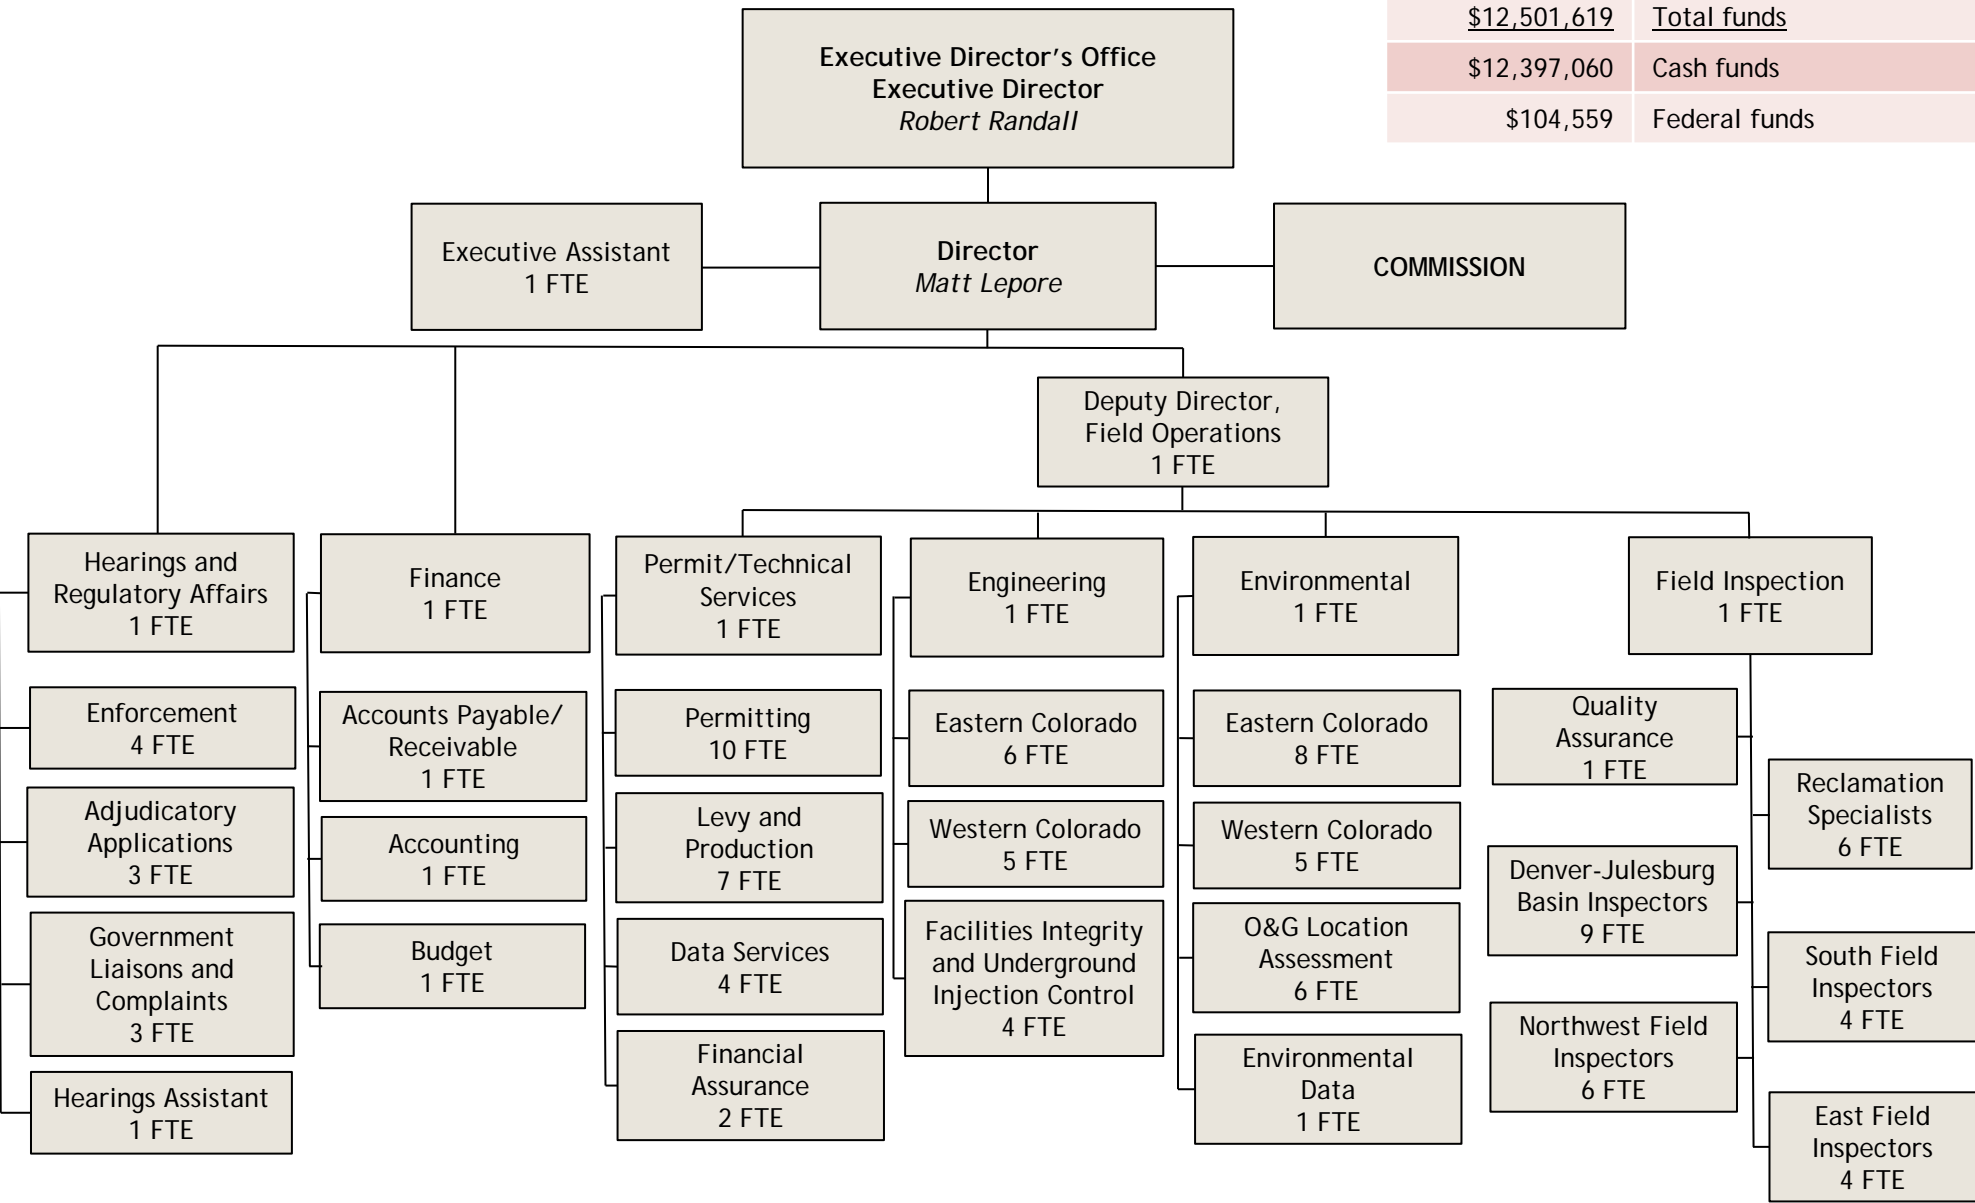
| $12,501,619 | Total funds |
|---|---|
| $12,397,060 | Cash funds |
| $104,559 | Federal funds |

Executive Director's Office
Executive Director
Robert Randall

Executive Assistant
1 FTE

Director
Matt Lepore

COMMISSION

Deputy Director, Field Operations
1 FTE

Hearings and Regulatory Affairs
1 FTE

Enforcement
4 FTE

Adjudicatory Applications
3 FTE

Government Liaisons and Complaints
3 FTE

Hearings Assistant
1 FTE

Finance
1 FTE

Accounts Payable/ Receivable
1 FTE

Accounting
1 FTE

Budget
1 FTE

Permit/Technical Services
1 FTE

Permitting
10 FTE

Levy and Production
7 FTE

Data Services
4 FTE

Financial Assurance
2 FTE

Engineering
1 FTE

Eastern Colorado
6 FTE

Western Colorado
5 FTE

Facilities Integrity and Underground Injection Control
4 FTE

Environmental
1 FTE

Eastern Colorado
8 FTE

Western Colorado
5 FTE

O&G Location Assessment
6 FTE

Environmental Data
1 FTE

Field Inspection
1 FTE

Quality Assurance
1 FTE

Denver-Julesburg Basin Inspectors
9 FTE

Northwest Field Inspectors
6 FTE

Reclamation Specialists
6 FTE

South Field Inspectors
4 FTE

East Field Inspectors
4 FTE